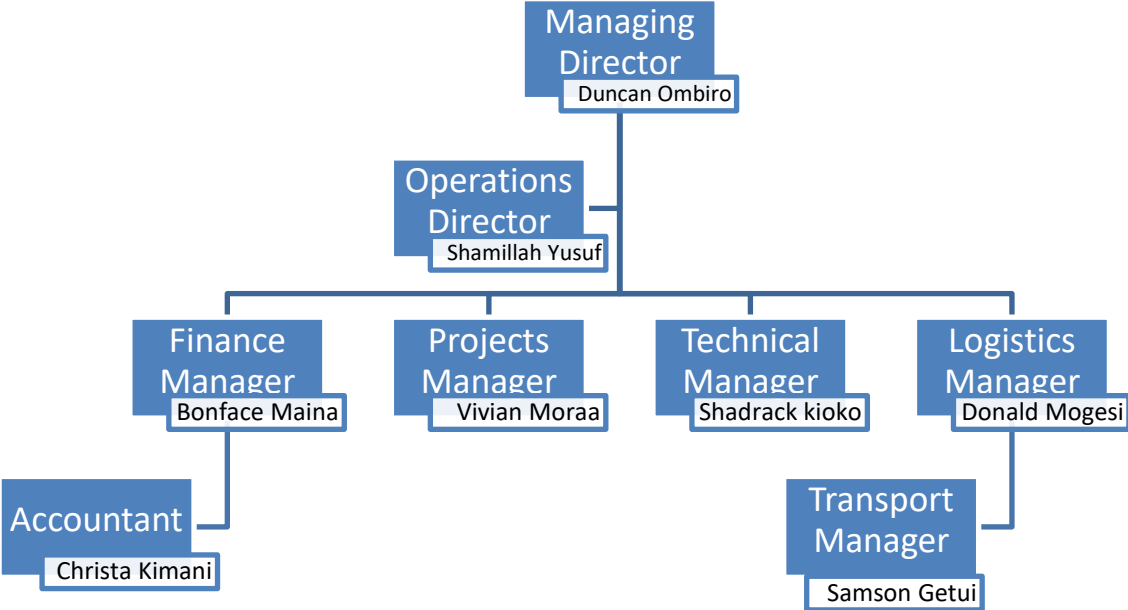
Managing Director
Duncan Ombiro

Operations Director
Shamillah Yusuf

Finance Manager
Bonface Maina

Projects Manager
Vivian Moraa

Technical Manager
Shadrack kioko

Logistics Manager
Donald Mogesi

Accountant
Christa Kimani

Transport Manager
Samson Getui